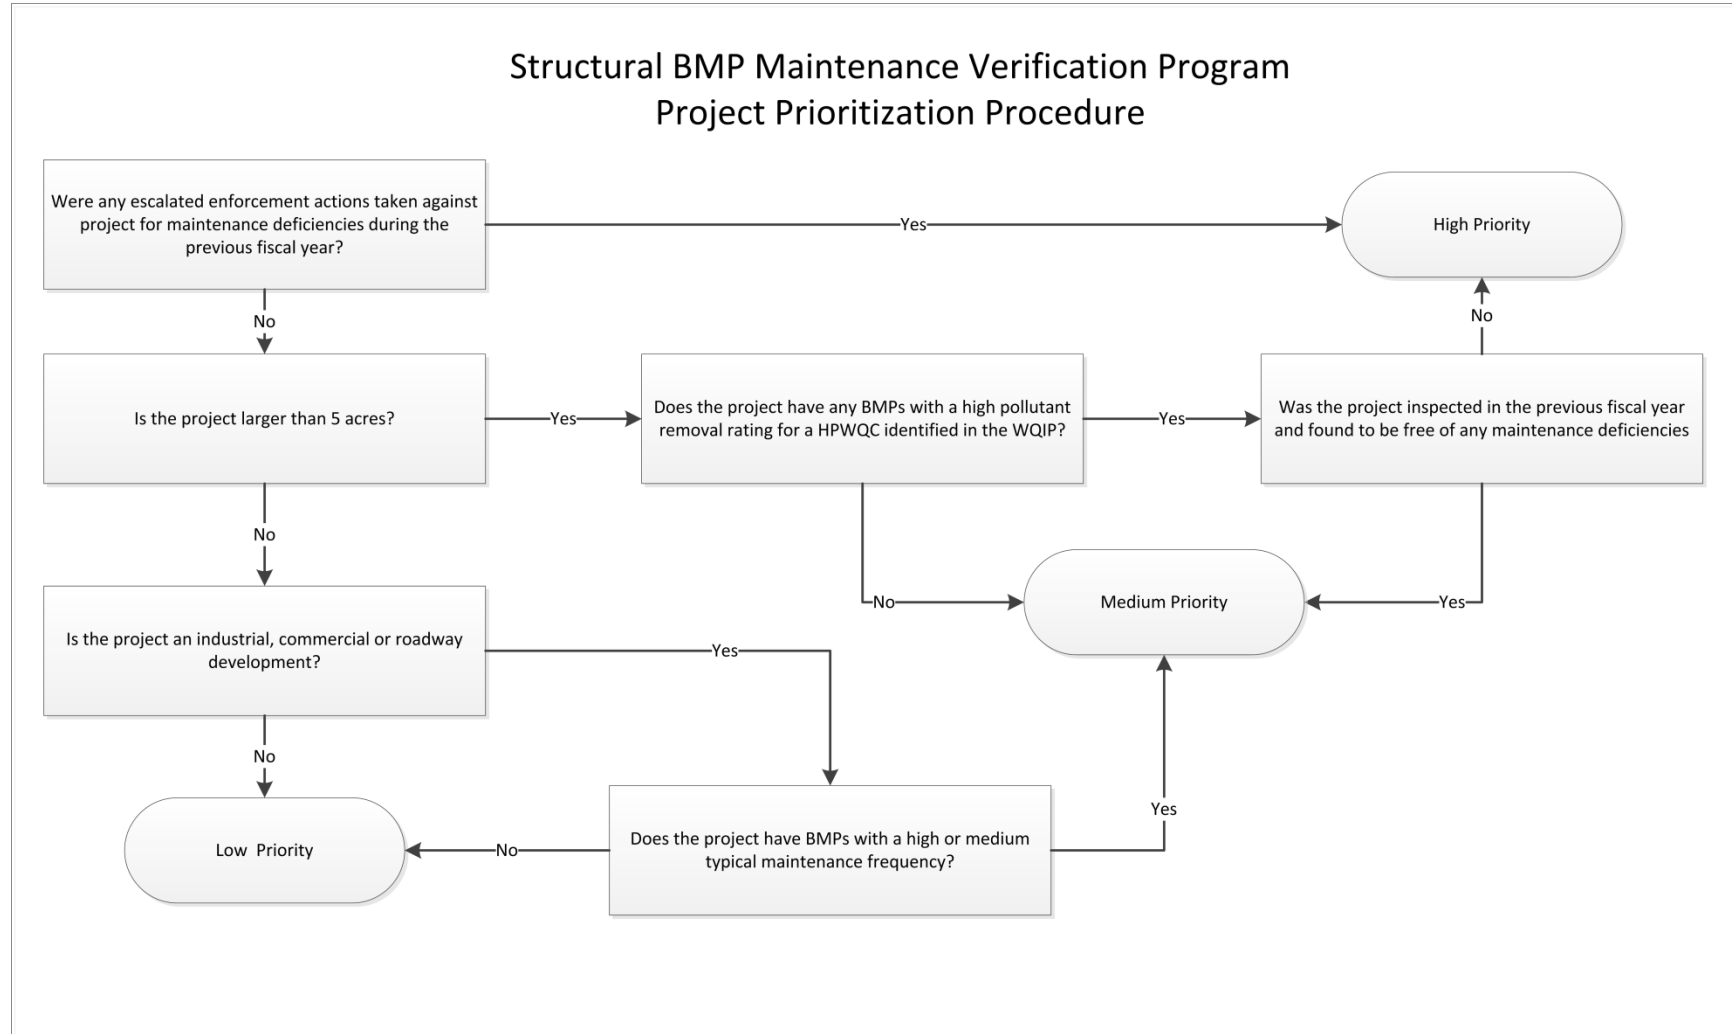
Structural BMP Maintenance Verification Program
Project Prioritization Procedure

Were any escalated enforcement actions taken against project for maintenance deficiencies during the previous fiscal year?

Yes

High Priority

No

No

Is the project larger than 5 acres?

Yes

Does the project have any BMPs with a high pollutant removal rating for a HPWQC identified in the WQIP?

Yes

Was the project inspected in the previous fiscal year and found to be free of any maintenance deficiencies

No

No

Medium Priority

Yes

Is the project an industrial, commercial or roadway development?

Yes

No

Yes

Low Priority

No

Does the project have BMPs with a high or medium typical maintenance frequency?